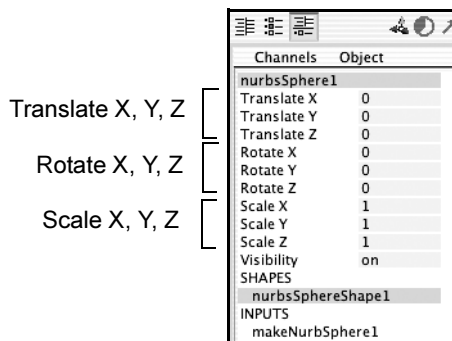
Translate X, Y, Z

Rotate X, Y, Z

Scale X, Y, Z

Channels Object

nurbsSphere1

| | |
|---|---|
| Translate X | 0 |
| Translate Y | 0 |
| Translate Z | 0 |
| Rotate X | 0 |
| Rotate Y | 0 |
| Rotate Z | 0 |
| Scale X | 1 |
| Scale Y | 1 |
| Scale Z | 1 |
| Visibility | on |

SHAPES

nurbsSphereShape1

INPUTS

makeNurbSphere1